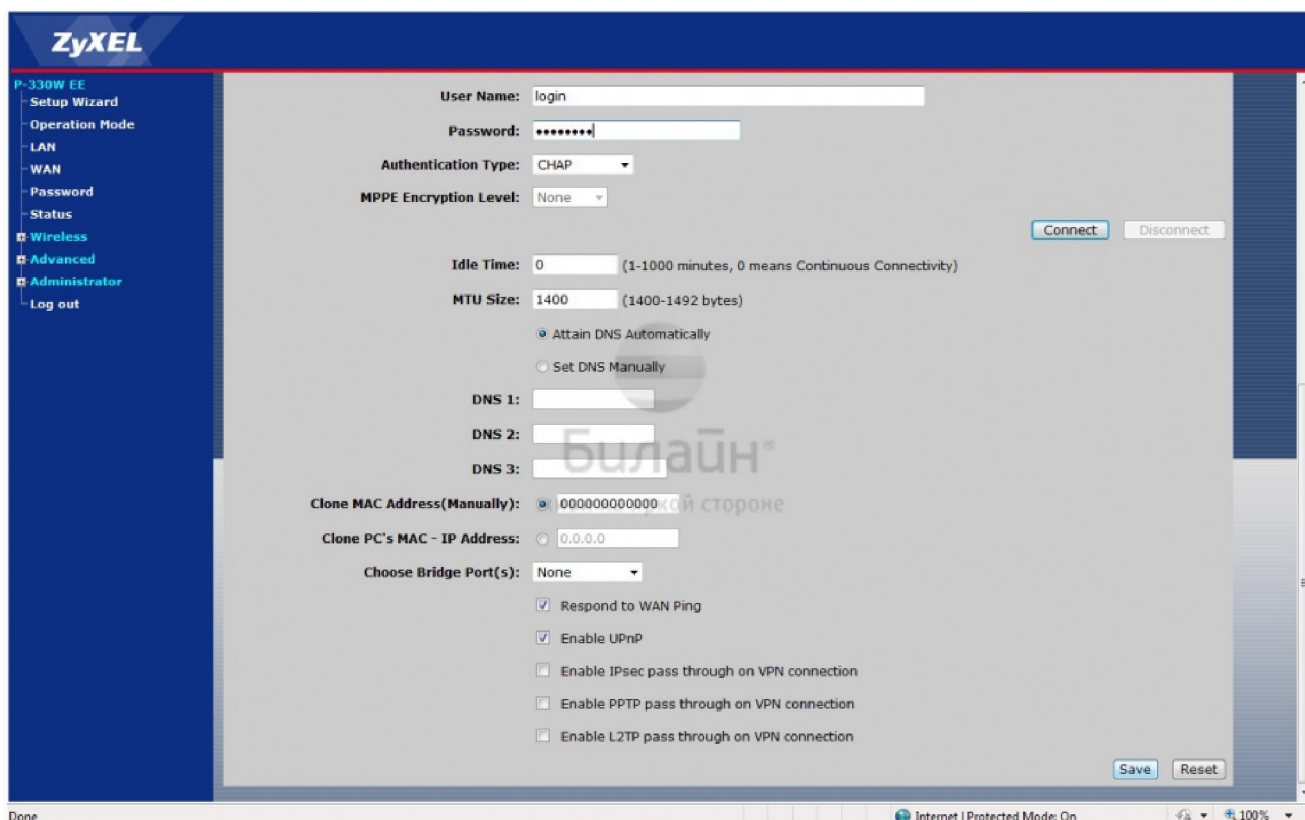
ZyXEL

P-330W EE
Setup Wizard
Operation Mode
LAN
WAN
Password
Status
Wireless
Advanced
Administrator
Log out

User Name: login
Password: •••••••••
Authentication Type: CHAP
MPPE Encryption Level: None

Connect Disconnect

Idle Time: 0 (1-1000 minutes, 0 means Continuous Connectivity)
MTU Size: 1400 (1400-1492 bytes)

Attain DNS Automatically
Set DNS Manually

DNS 1:
DNS 2:
DNS 3:

Билайн®
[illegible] стороне

Clone MAC Address(Manually): 000000000000
Clone PC's MAC - IP Address: 0.0.0.0
Choose Bridge Port(s): None

Respond to WAN Ping
Enable UPnP
Enable IPsec pass through on VPN connection
Enable PPTP pass through on VPN connection
Enable L2TP pass through on VPN connection

Save Reset

Done
Internet | Protected Mode: On
100%